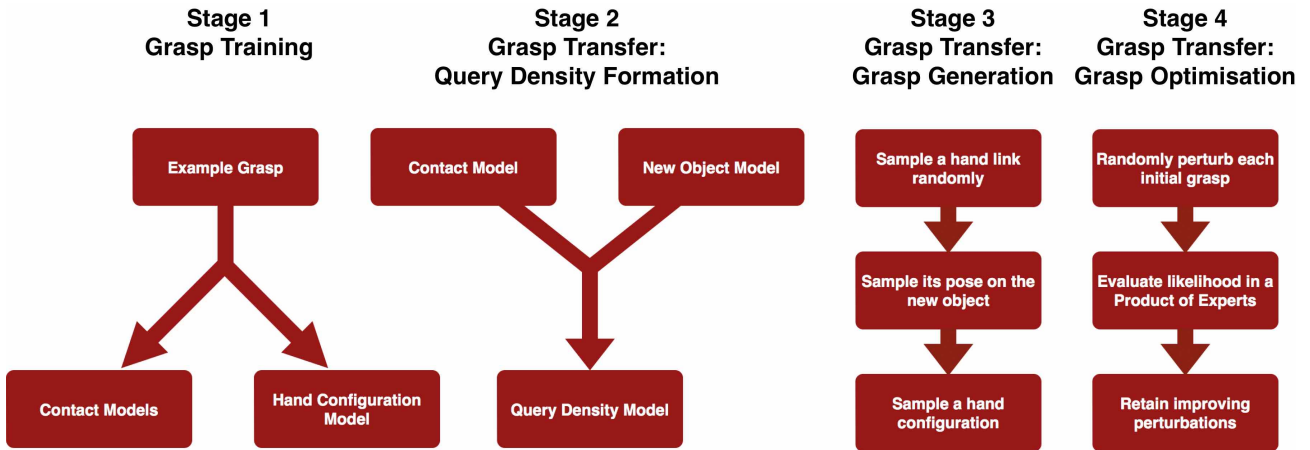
Stage 1
Grasp Training

Example Grasp

Contact Models

Hand Configuration Model

Stage 2
Grasp Transfer:
Query Density Formation

Contact Model

New Object Model

Query Density Model

Stage 3
Grasp Transfer:
Grasp Generation

Sample a hand link randomly

Sample its pose on the new object

Sample a hand configuration

Stage 4
Grasp Transfer:
Grasp Optimisation

Randomly perturb each initial grasp

Evaluate likelihood in a Product of Experts

Retain improving perturbations